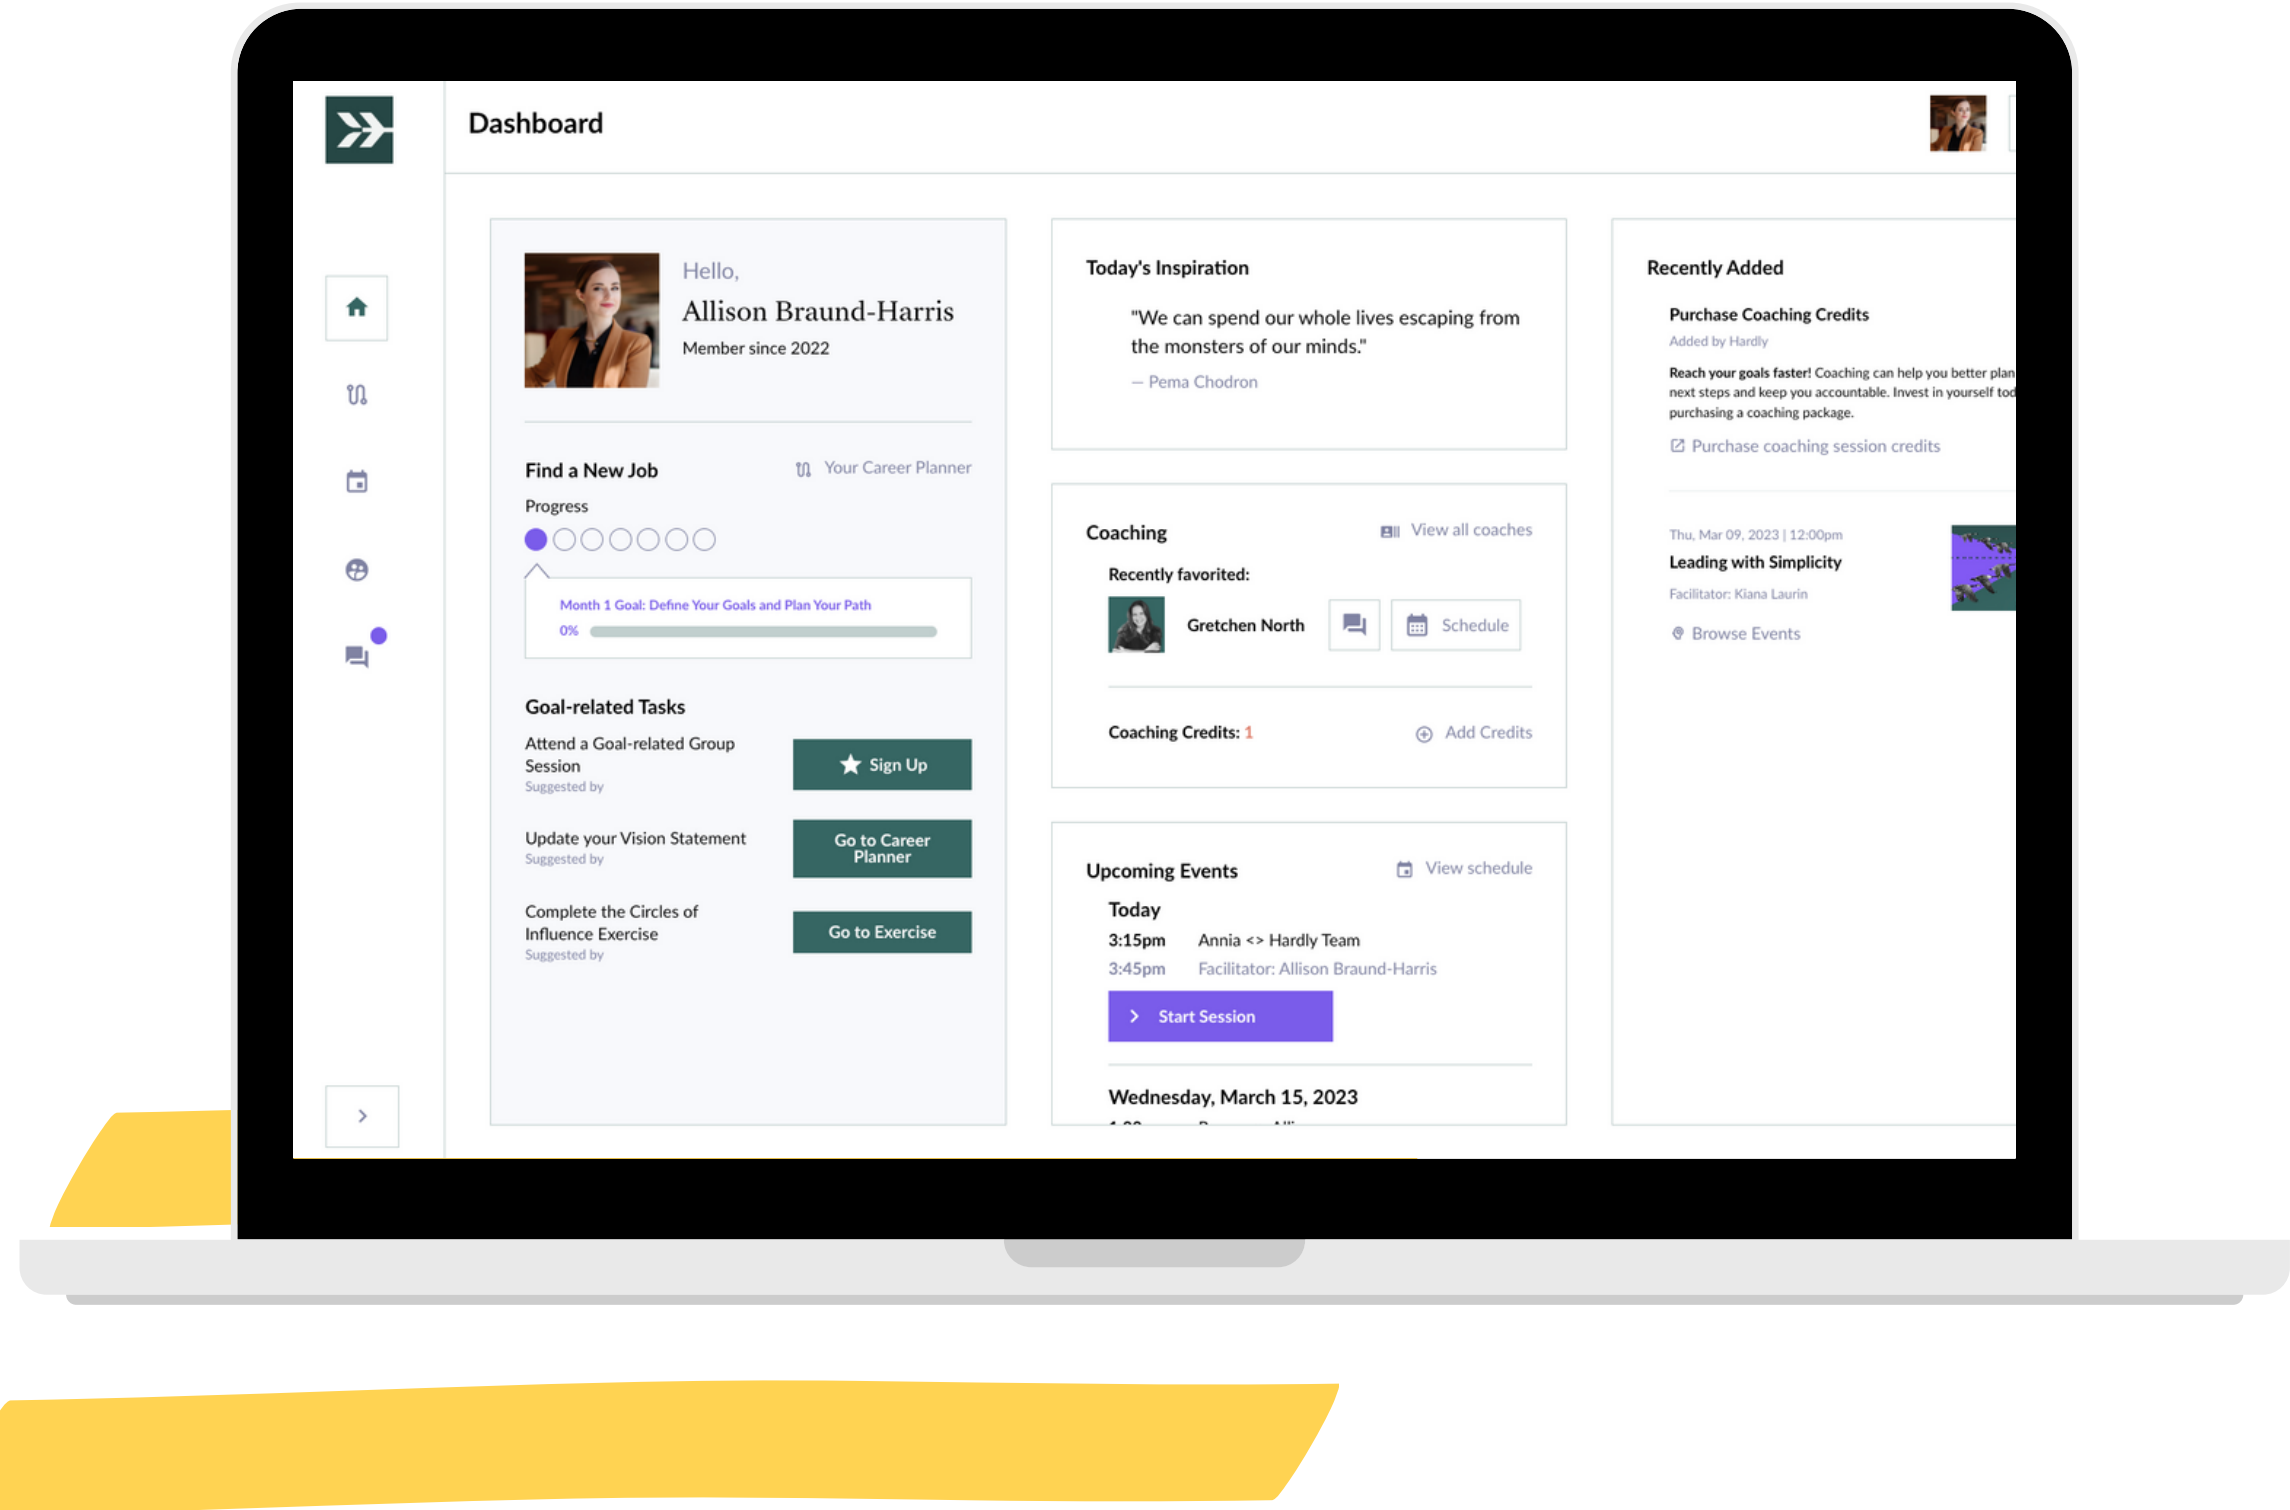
Dashboard

Hello,
Allison Braund-Harris
Member since 2022

Find a New Job
Your Career Planner
Progress

Month 1 Goal: Define Your Goals and Plan Your Path
0%

Goal-related Tasks
Attend a Goal-related Group Session
Suggested by
Sign Up
Update your Vision Statement
Suggested by
Go to Career Planner
Complete the Circles of Influence Exercise
Suggested by
Go to Exercise

Today's Inspiration
"We can spend our whole lives escaping from the monsters of our minds."
— Pema Chodron

Coaching
View all coaches
Recently favorited:
Gretchen North
Schedule
Coaching Credits: 1
Add Credits

Upcoming Events
View schedule
Today
3:15pm Annia <> Hardly Team
3:45pm Facilitator: Allison Braund-Harris
Start Session
Wednesday, March 15, 2023
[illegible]

Recently Added
Purchase Coaching Credits
Added by Hardly
Reach your goals faster! Coaching can help you better plan next steps and keep you accountable. Invest in yourself tod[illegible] purchasing a coaching package.
Purchase coaching session credits

Thu, Mar 09, 2023 | 12:00pm
Leading with Simplicity
Facilitator: Kiana Laurin
Browse Events